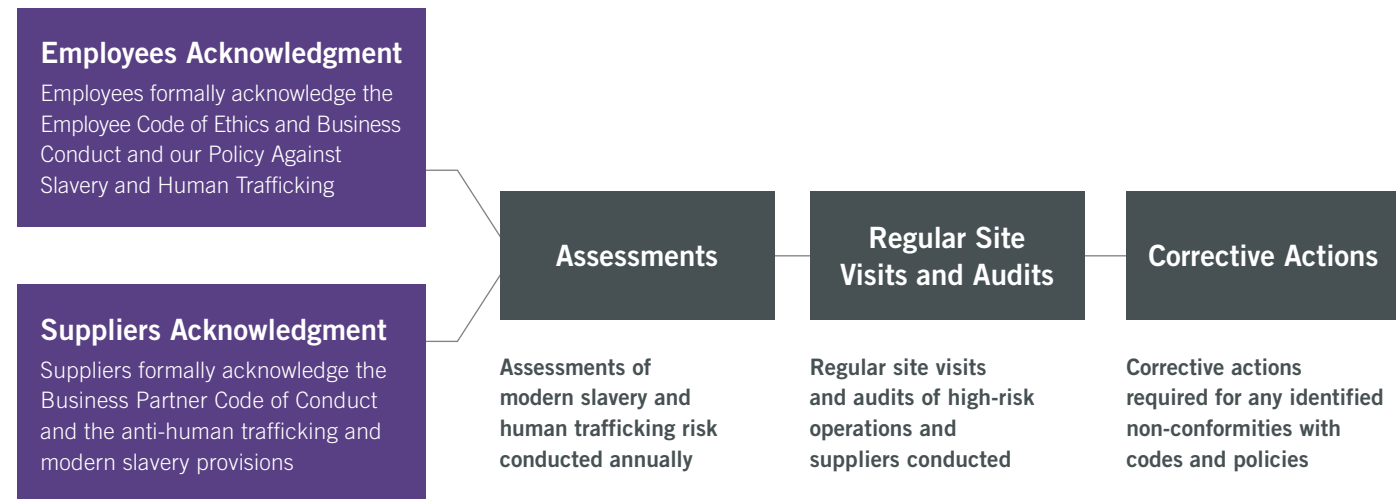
Employees Acknowledgment
Employees formally acknowledge the Employee Code of Ethics and Business Conduct and our Policy Against Slavery and Human Trafficking

Suppliers Acknowledgment
Suppliers formally acknowledge the Business Partner Code of Conduct and the anti-human trafficking and modern slavery provisions

Assessments

Assessments of modern slavery and human trafficking risk conducted annually

Regular Site Visits and Audits

Regular site visits and audits of high-risk operations and suppliers conducted

Corrective Actions

Corrective actions required for any identified non-conformities with codes and policies